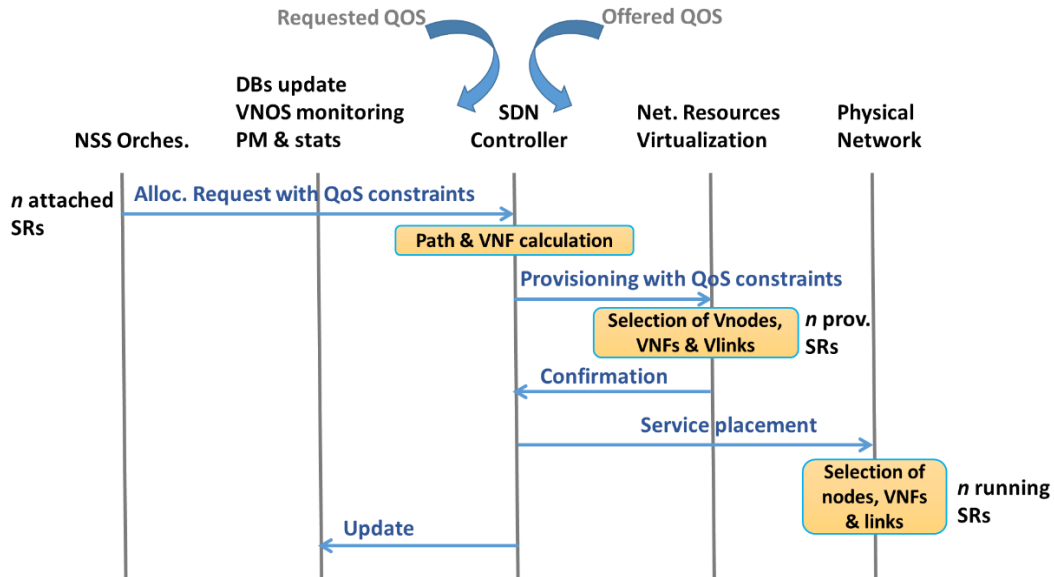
Requested QOS

Offered QOS

DBs update
VNOS monitoring
PM & stats

NSS Orches.

SDN
Controller

Net. Resources
Virtualization

Physical
Network

*n* attached
SRs

Alloc. Request with QoS constraints

Path & VNF calculation

Provisioning with QoS constraints

Selection of Vnodes,
VNFs & Vlinks

*n* prov.
SRs

Confirmation

Service placement

Selection of
nodes, VNFs
& links

*n* running
SRs

Update